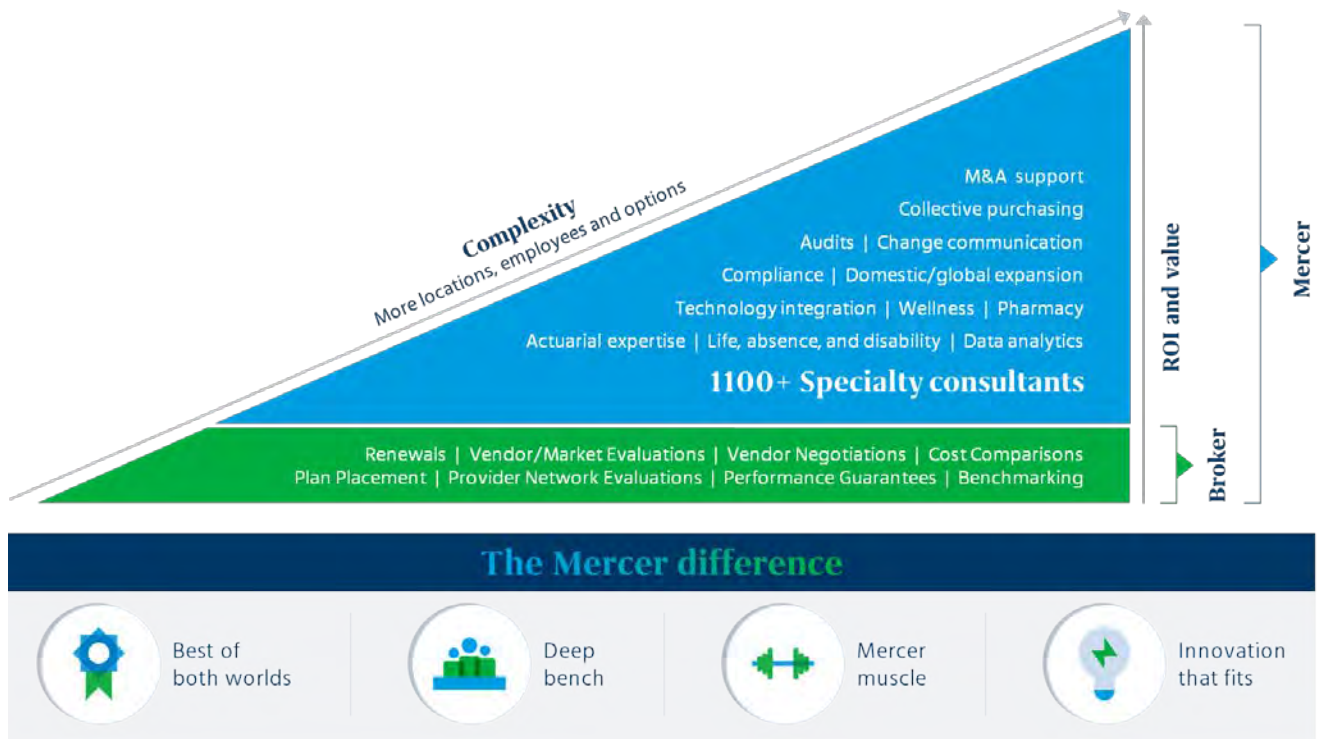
Complexity
More locations, employees and options

M&A support
Collective purchasing
Audits | Change communication
Compliance | Domestic/global expansion
Technology integration | Wellness | Pharmacy
Actuarial expertise | Life, absence, and disability | Data analytics
1100+ Specialty consultants

Renewals | Vendor/Market Evaluations | Vendor Negotiations | Cost Comparisons
Plan Placement | Provider Network Evaluations | Performance Guarantees | Benchmarking

ROI and value

Mercer

Broker

The Mercer difference

Best of both worlds

Deep bench

Mercer muscle

Innovation that fits